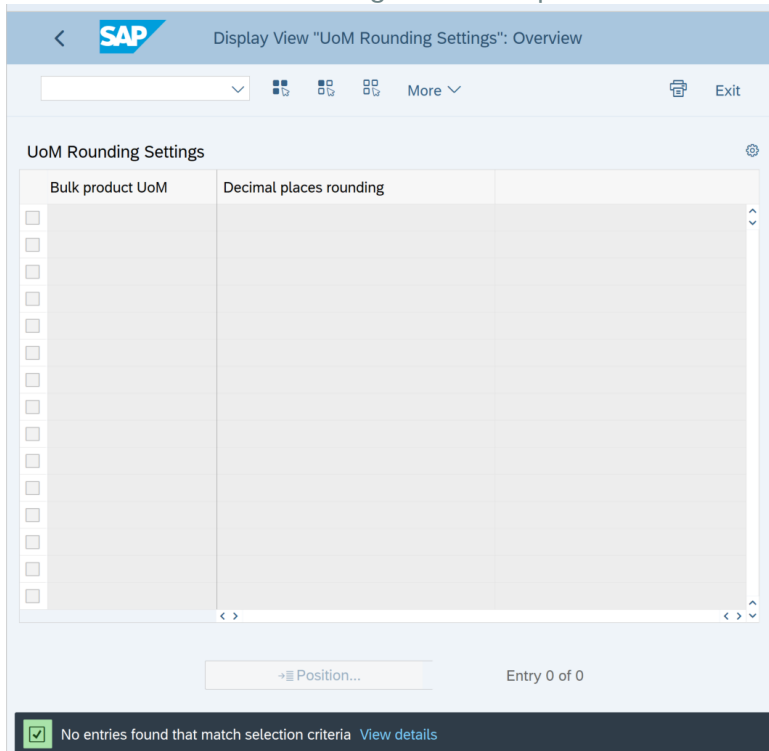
SAP Display View "UoM Rounding Settings": Overview

More

Exit

UoM Rounding Settings

| Bulk product UoM | Decimal places rounding |
|---|---|
| | |

Position...

Entry 0 of 0

No entries found that match selection criteria View details